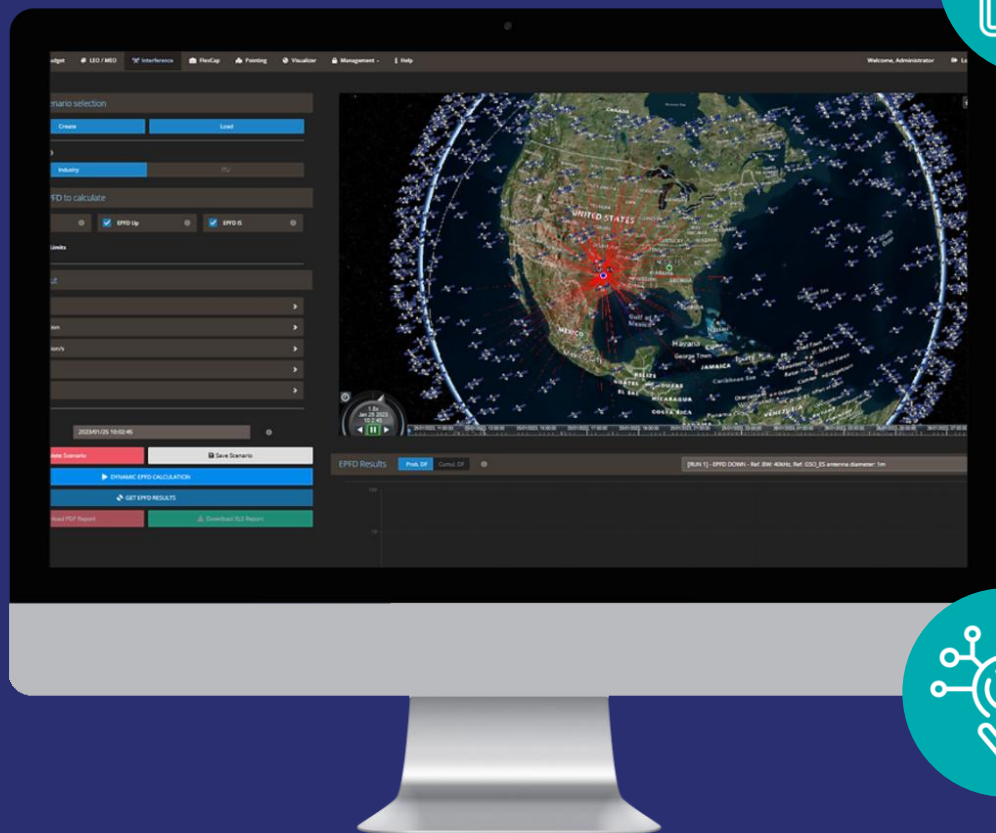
dget LEO / MEO Interference FlexCap Pointing Visualizer Management Help Welcome, Administrator Lo

enario selection

Create Load

Industry ITU

FD to calculate

EPFD Up EPFD IS

Limits

ut

ion

ion/s

2023/01/25 10:02:46

ete Scenario Save Scenario

DYNAMIC EPFD CALCULATION

GET EPFD RESULTS

oad PDF Report Download XLS Report

UNITED STATES

MEXICO

Gulf of Mexico

Havana

George Town

JAMAICA

Caribbean Sea

BELIZE

GUATEMALA

HONDURAS

EL SAL

NICARAGUA

COSTA RICA

Jan 29 2023

EPFD Results Prob. DF Cumul. DF

[RUN 1] - EPFD DOWN - Ref. BW: 40kHz, Ref. GSO_ES antenna diameter: 1m